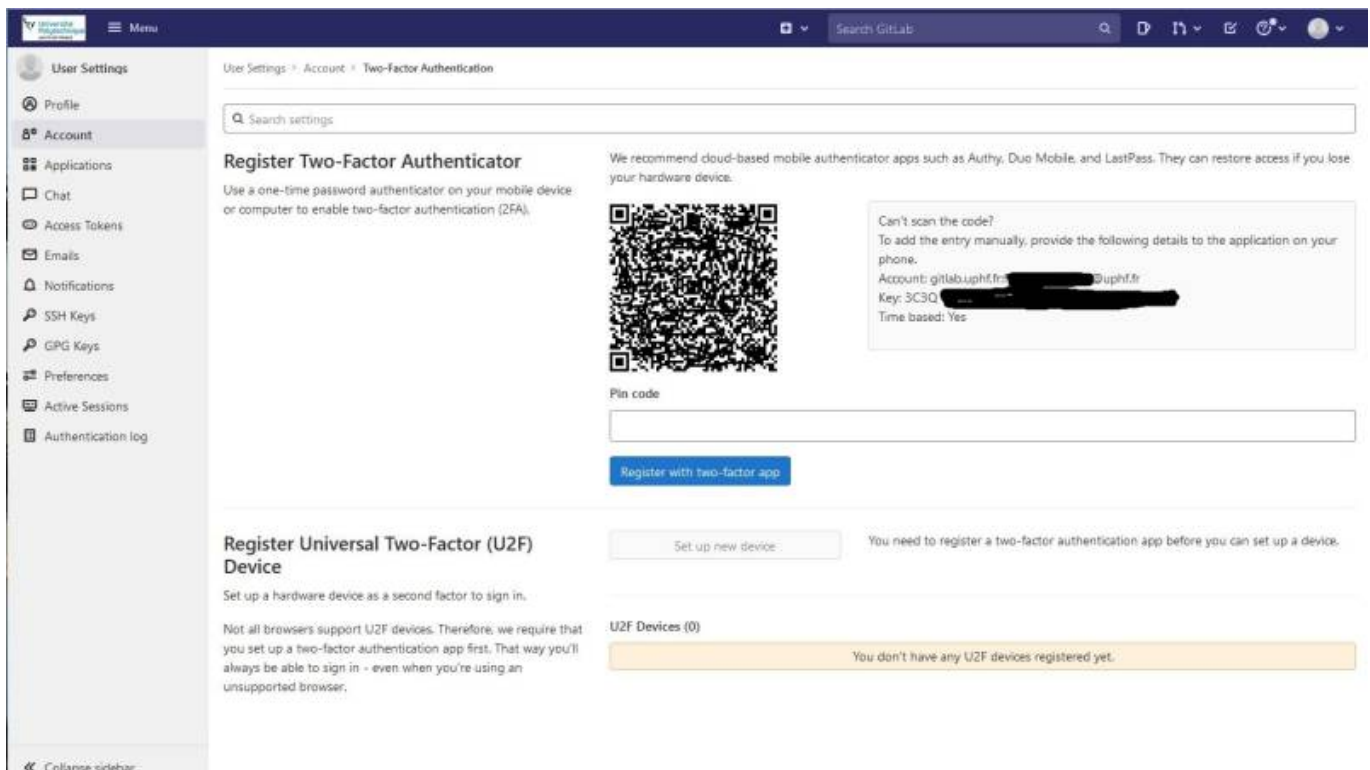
Université Polytechnique
Menu
Search GitLab

User Settings
Profile
Account
Applications
Chat
Access Tokens
Emails
Notifications
SSH Keys
GPG Keys
Preferences
Active Sessions
Authentication log
Collapse sidebar

User Settings > Account > Two-Factor Authentication

Search settings

Register Two-Factor Authenticator
Use a one-time password authenticator on your mobile device or computer to enable two-factor authentication (2FA).

We recommend cloud-based mobile authenticator apps such as Authy, Duo Mobile, and LastPass. They can restore access if you lose your hardware device.

Can't scan the code?
To add the entry manually, provide the following details to the application on your phone.
Account: gitlab.uphf.fr:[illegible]@uphf.fr
Key: 3C3Q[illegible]
Time based: Yes

Pin code

Register with two-factor app

Register Universal Two-Factor (U2F) Device
Set up a hardware device as a second factor to sign in.

Not all browsers support U2F devices. Therefore, we require that you set up a two-factor authentication app first. That way you'll always be able to sign in - even when you're using an unsupported browser.

Set up new device

You need to register a two-factor authentication app before you can set up a device.

U2F Devices (0)
You don't have any U2F devices registered yet.